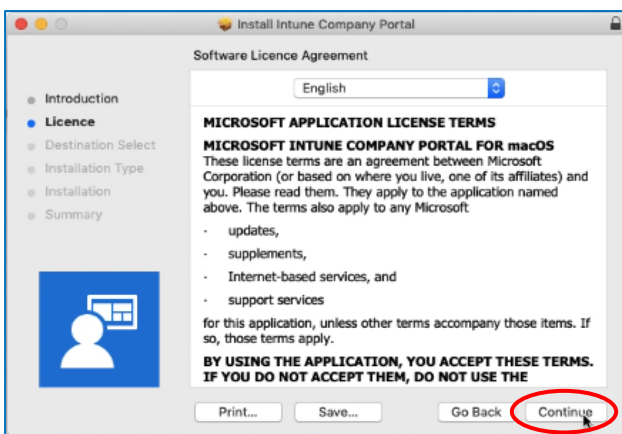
Install Intune Company Portal

Software Licence Agreement

English

Introduction
Licence
Destination Select
Installation Type
Installation
Summary

MICROSOFT APPLICATION LICENSE TERMS

MICROSOFT INTUNE COMPANY PORTAL FOR macOS
These license terms are an agreement between Microsoft Corporation (or based on where you live, one of its affiliates) and you. Please read them. They apply to the application named above. The terms also apply to any Microsoft

- updates,
- supplements,
- Internet-based services, and
- support services

for this application, unless other terms accompany those items. If so, those terms apply.

BY USING THE APPLICATION, YOU ACCEPT THESE TERMS. IF YOU DO NOT ACCEPT THEM, DO NOT USE THE

Print...
Save...
Go Back
Continue